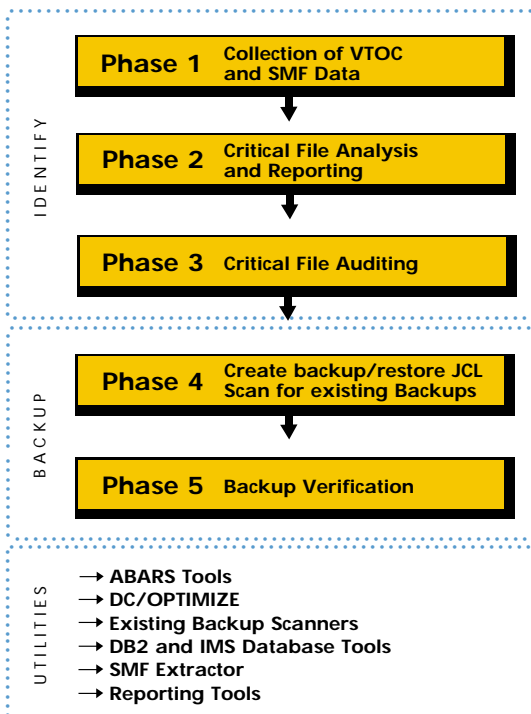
IDENTIFY

Phase 1 Collection of VTOC and SMF Data

Phase 2 Critical File Analysis and Reporting

Phase 3 Critical File Auditing

BACKUP

Phase 4 Create backup/restore JCL Scan for existing Backups

Phase 5 Backup Verification

UTILITIES

→ ABARS Tools
→ DC/OPTIMIZE
→ Existing Backup Scanners
→ DB2 and IMS Database Tools
→ SMF Extractor
→ Reporting Tools